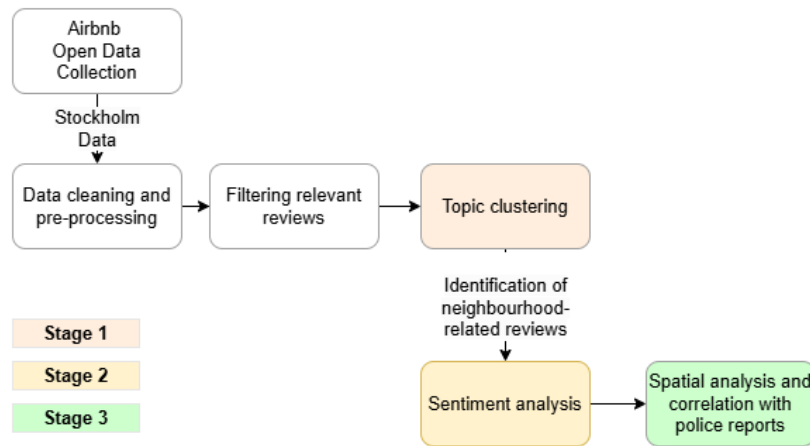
Airbnb Open Data Collection

Stockholm Data

Data cleaning and pre-processing

Filtering relevant reviews

Topic clustering

Identification of neighbourhood-related reviews

Stage 1

Stage 2

Stage 3

Sentiment analysis

Spatial analysis and correlation with police reports